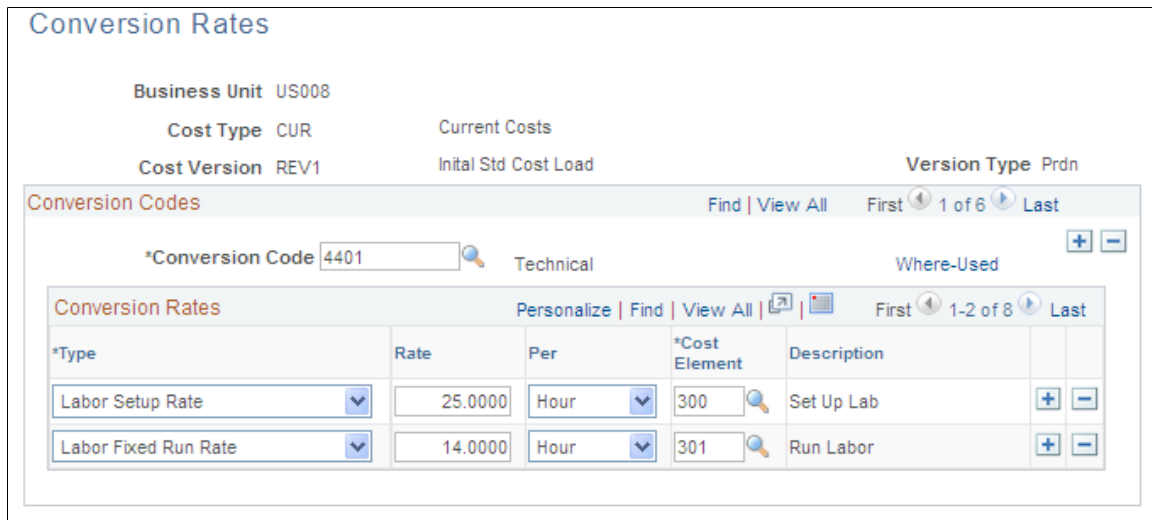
Conversion Rates

Business Unit US008

Cost Type CUR Current Costs

Cost Version REV1 Inital Std Cost Load Version Type Prdn

Conversion Codes Find | View All First 1 of 6 Last

*Conversion Code 4401 Technical Where-Used

Conversion Rates Personalize | Find | View All | First 1-2 of 8 Last

| *Type | Rate | Per | *Cost Element | Description |
|---|---|---|---|---|
| Labor Setup Rate | 25.0000 | Hour | 300 | Set Up Lab |
| Labor Fixed Run Rate | 14.0000 | Hour | 301 | Run Labor |